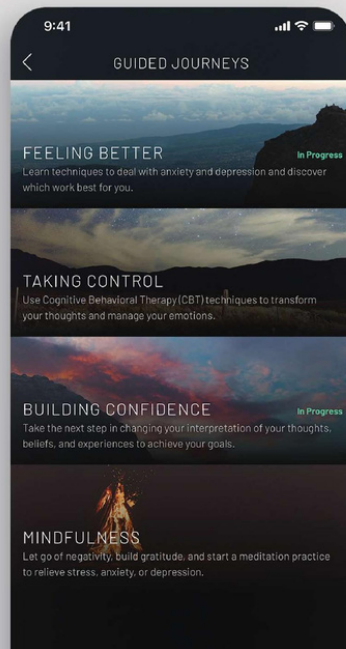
9:41

<

GUIDED JOURNEYS

FEELING BETTER

In Progress

Learn techniques to deal with anxiety and depression and discover which work best for you.

TAKING CONTROL

Use Cognitive Behavioral Therapy (CBT) techniques to transform your thoughts and manage your emotions.

BUILDING CONFIDENCE

In Progress

Take the next step in changing your interpretation of your thoughts, beliefs, and experiences to achieve your goals.

MINDFULNESS

Let go of negativity, build gratitude, and start a meditation practice to relieve stress, anxiety, or depression.